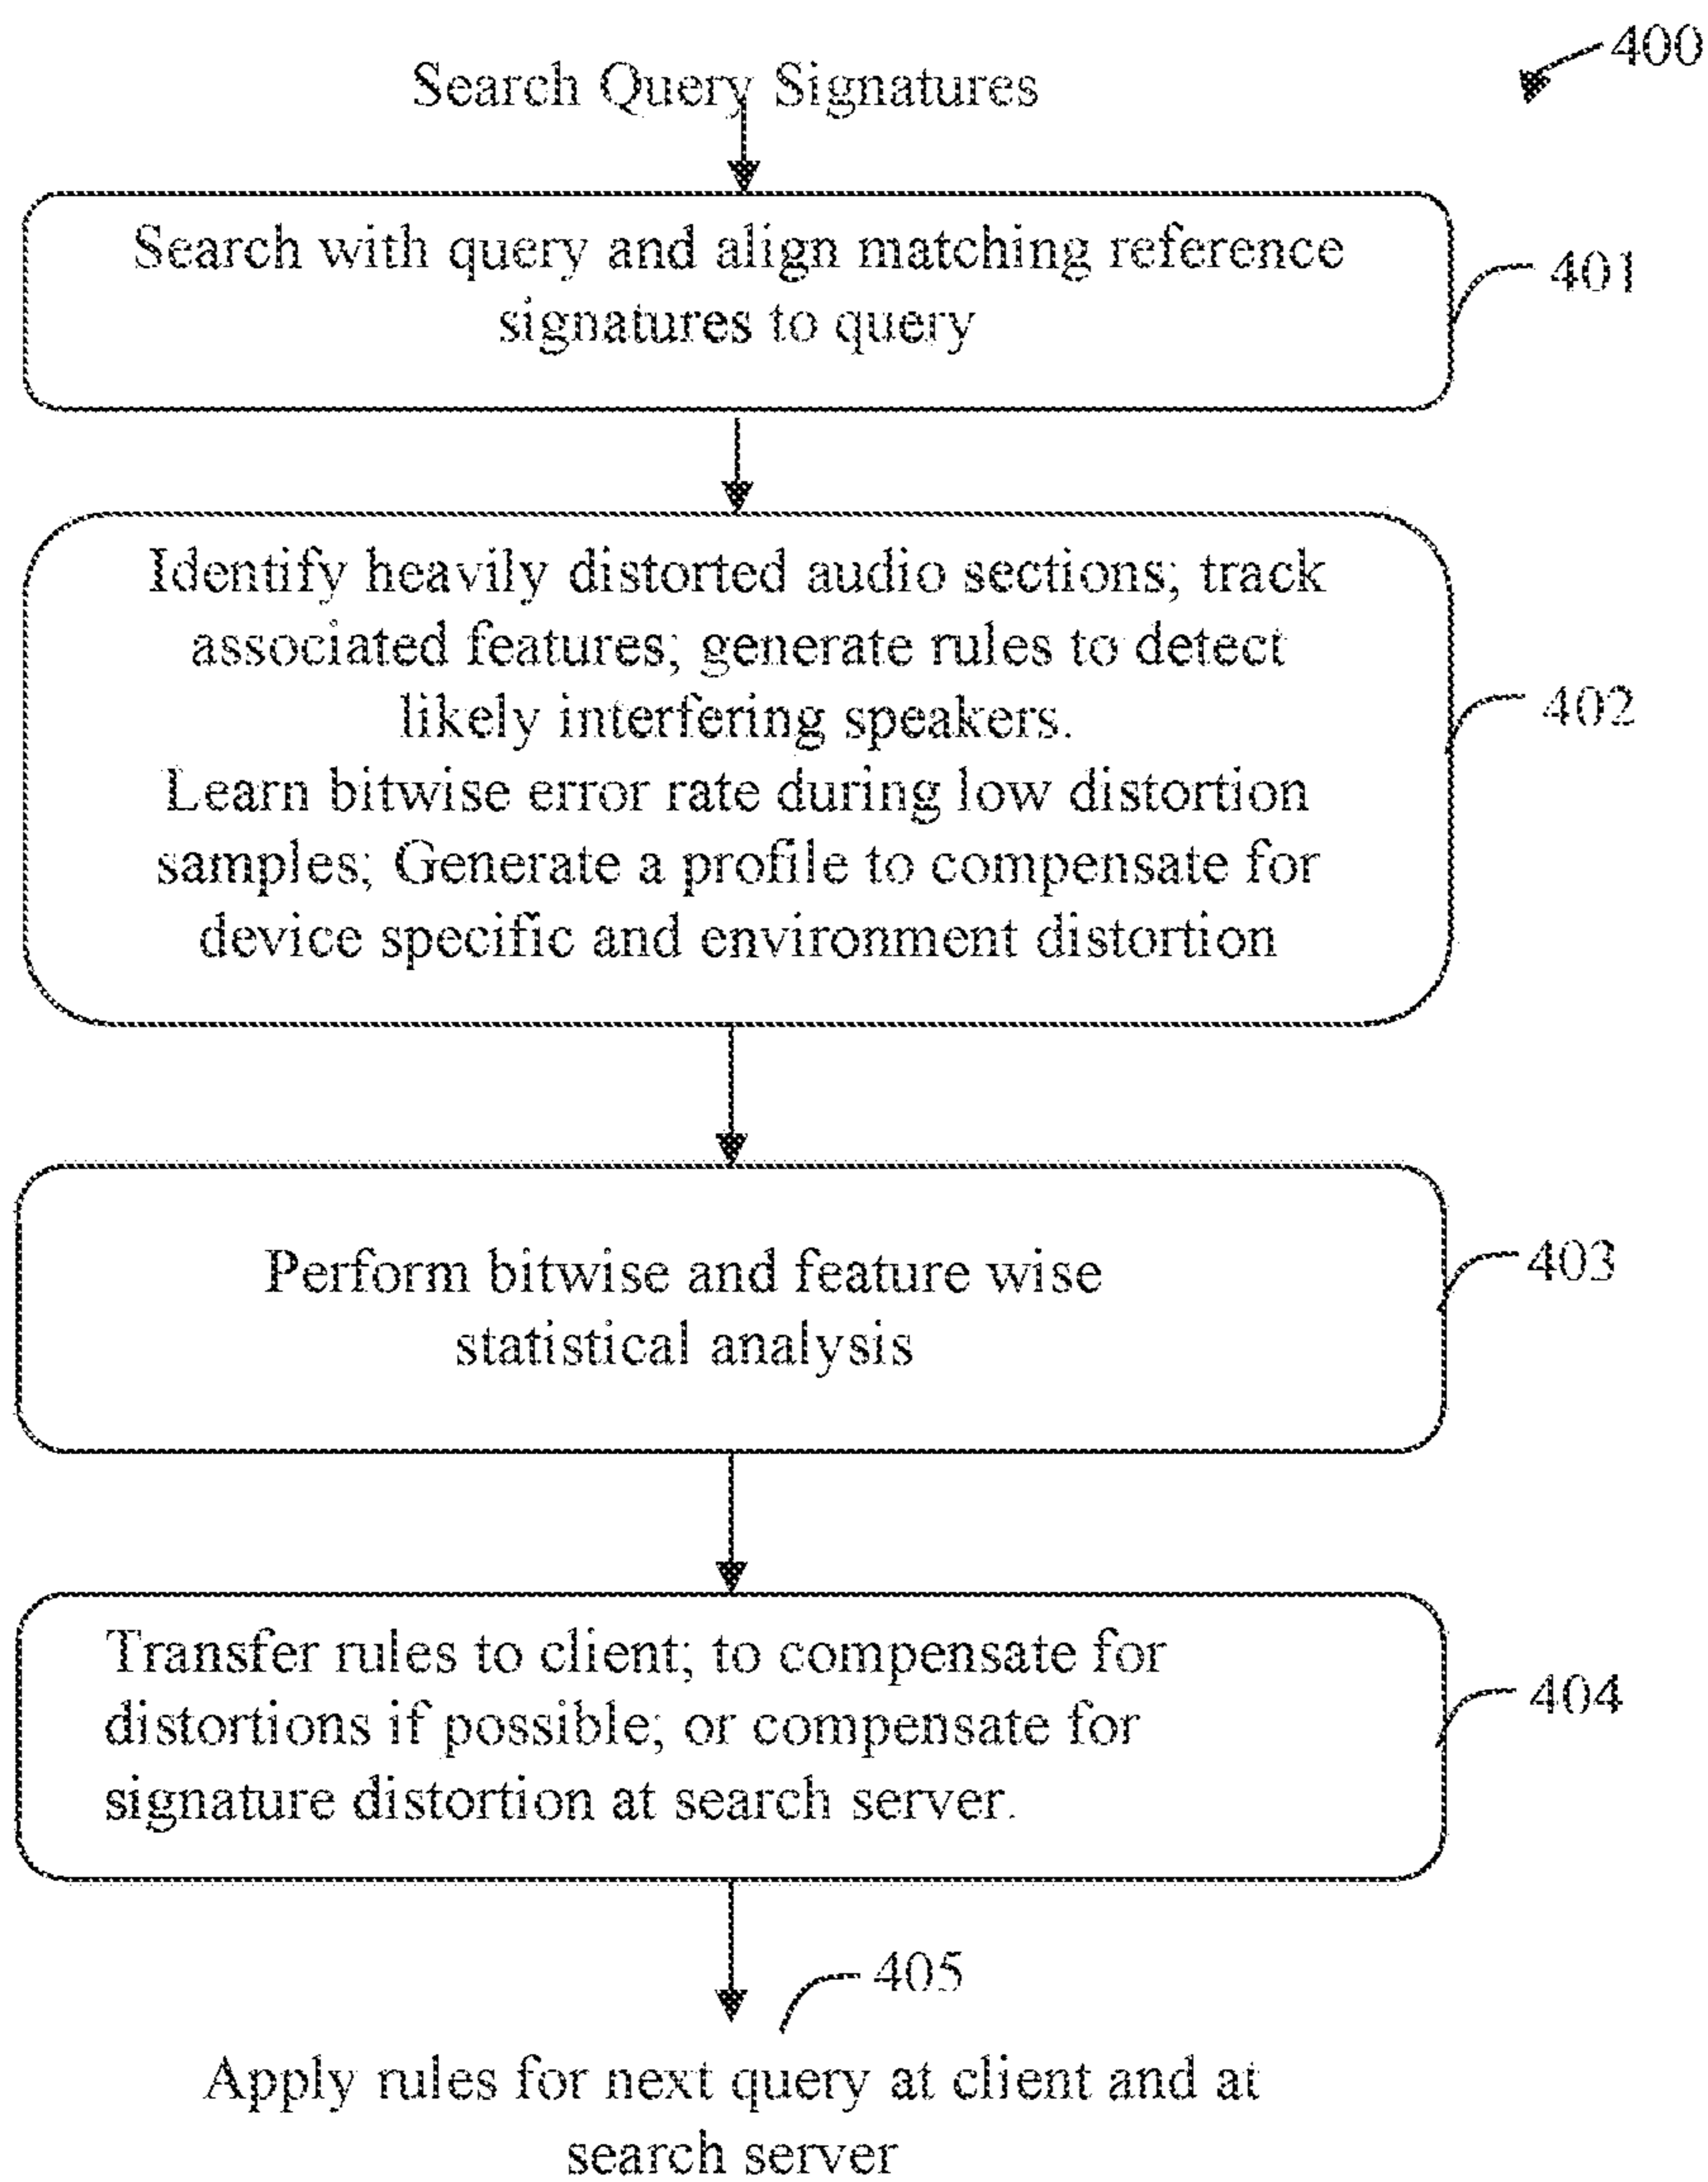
400

Search Query Signatures

Search with query and align matching reference signatures to query

401

Identify heavily distorted audio sections; track associated features; generate rules to detect likely interfering speakers.
Learn bitwise error rate during low distortion samples; Generate a profile to compensate for device specific and environment distortion

402

Perform bitwise and feature wise statistical analysis

403

Transfer rules to client; to compensate for distortions if possible; or compensate for signature distortion at search server.

404

405

Apply rules for next query at client and at search server